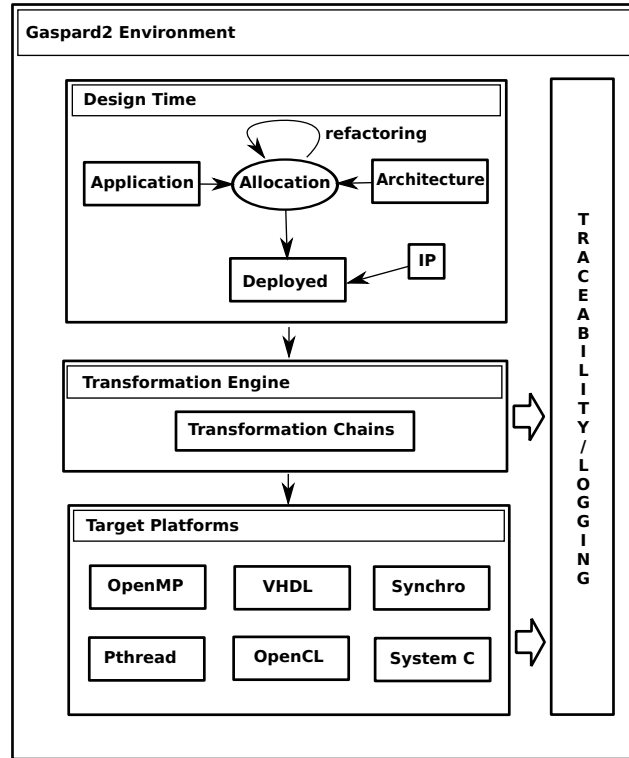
Gaspard2 Environment

Design Time

refactoring

Application

Allocation

Architecture

IP

Deployed

Transformation Engine

Transformation Chains

Target Platforms

OpenMP

VHDL

Synchro

Pthread

OpenCL

System C

TRACEABILITY/LOGGING